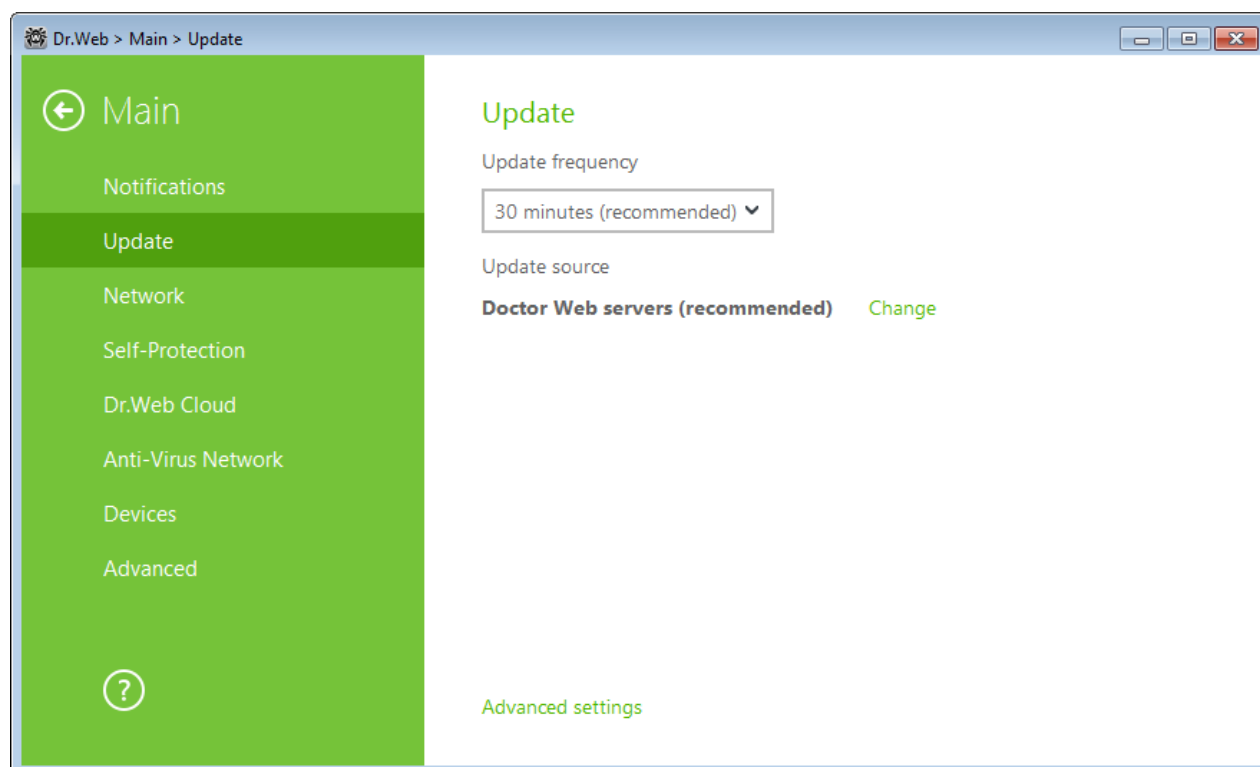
Dr.Web > Main > Update

Main

Notifications

Update

Network

Self-Protection

Dr.Web Cloud

Anti-Virus Network

Devices

Advanced

?

Update

Update frequency

30 minutes (recommended)

Update source

Doctor Web servers (recommended) Change

Advanced settings